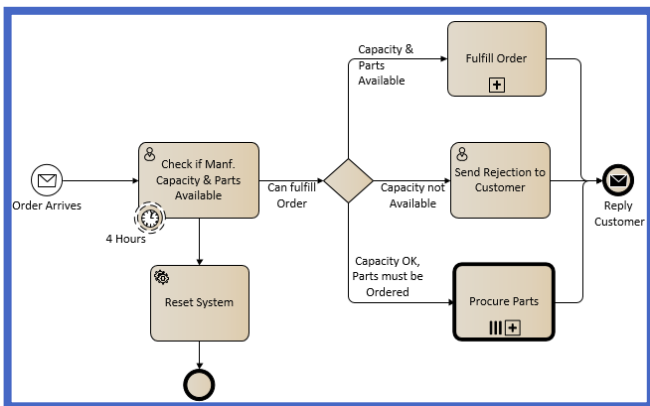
Order Arrives

Check if Manf. Capacity & Parts Available

4 Hours

Reset System

Can fulfill Order

Capacity & Parts Available

Fulfill Order

Send Rejection to Customer

Capacity not Available

Capacity OK, Parts must be Ordered

Procure Parts

Reply Customer